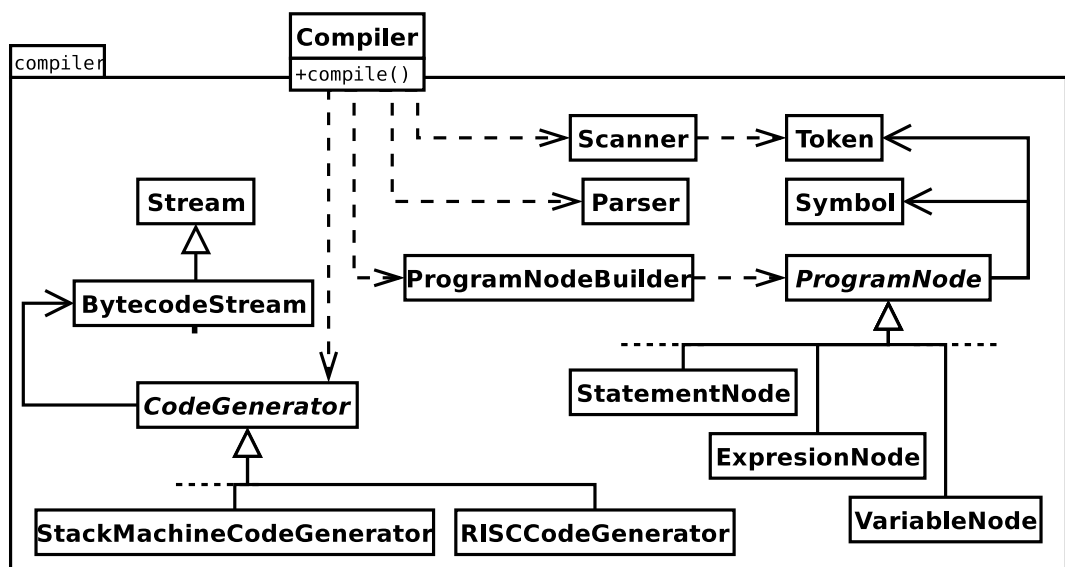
compiler

Compiler
+compile()

Scanner
Token
Parser
Symbol
Stream
BytecodeStream
ProgramNodeBuilder
ProgramNode
StatementNode
ExpresionNode
VariableNode
CodeGenerator
StackMachineCodeGenerator
RISCCodeGenerator